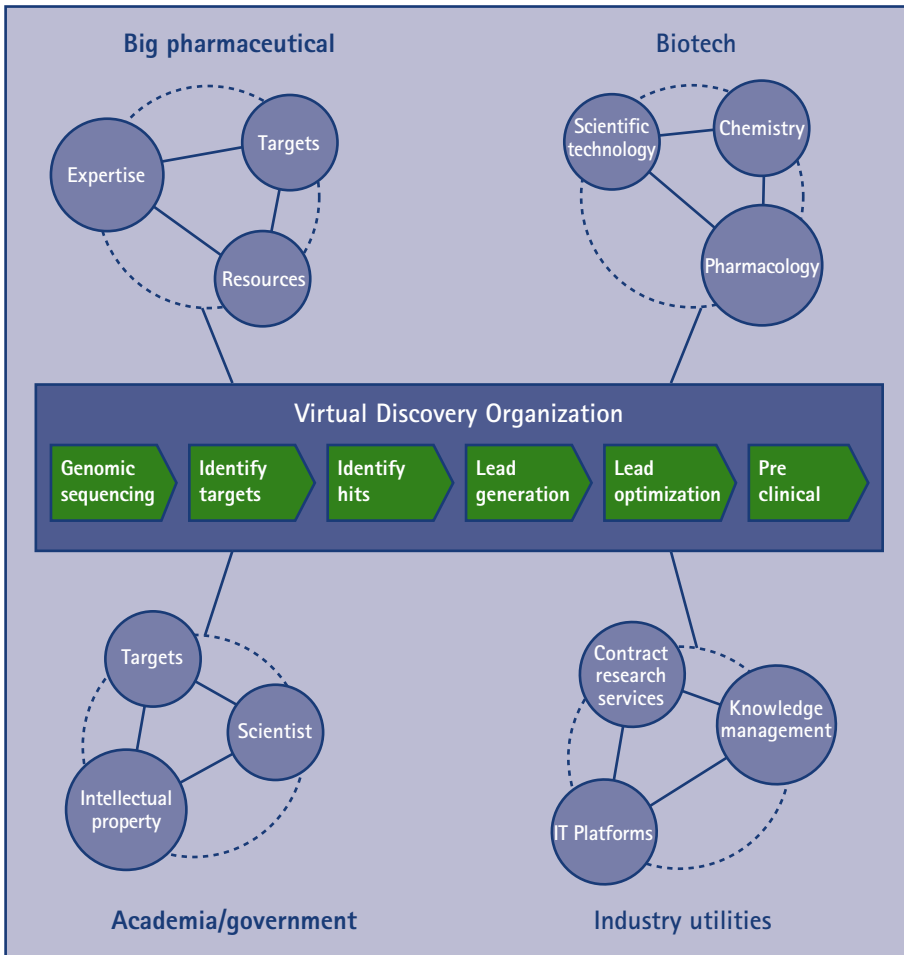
Big pharmaceutical

Expertise

Targets

Resources

Biotech

Scientific technology

Chemistry

Pharmacology

Virtual Discovery Organization

Genomic sequencing

Identify targets

Identify hits

Lead generation

Lead optimization

Pre clinical

Targets

Scientist

Intellectual property

Academia/government

Contract research services

Knowledge management

IT Platforms

Industry utilities